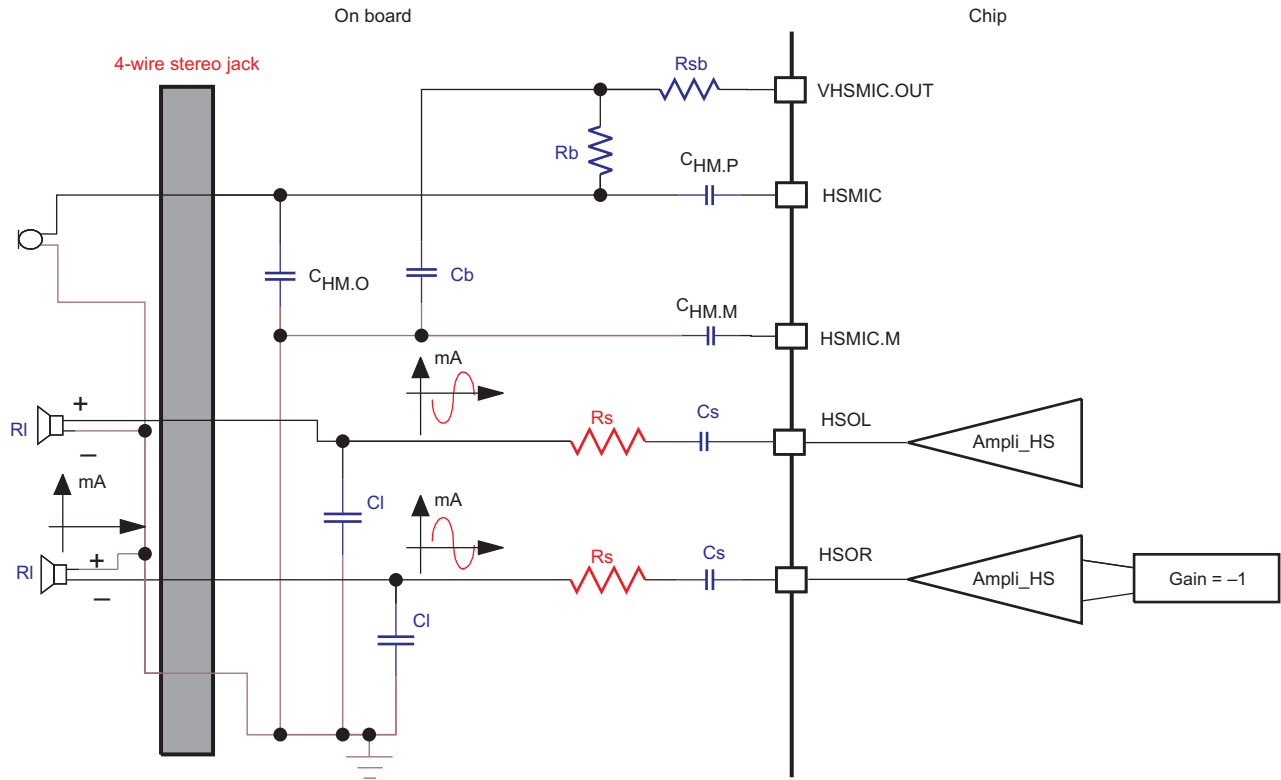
On board

Chip

4-wire stereo jack

Rsb

VHSMIC.OUT

Rb

$C_{HM.P}$

HSMIC

$C_{HM.O}$

Cb

$C_{HM.M}$

HSMIC.M

mA

Rl

+

–

Rs

Cs

HSOL

Ampli_HS

mA

Cl

mA

Rl

+

–

Rs

Cs

HSOR

Ampli_HS

Gain = –1

Cl